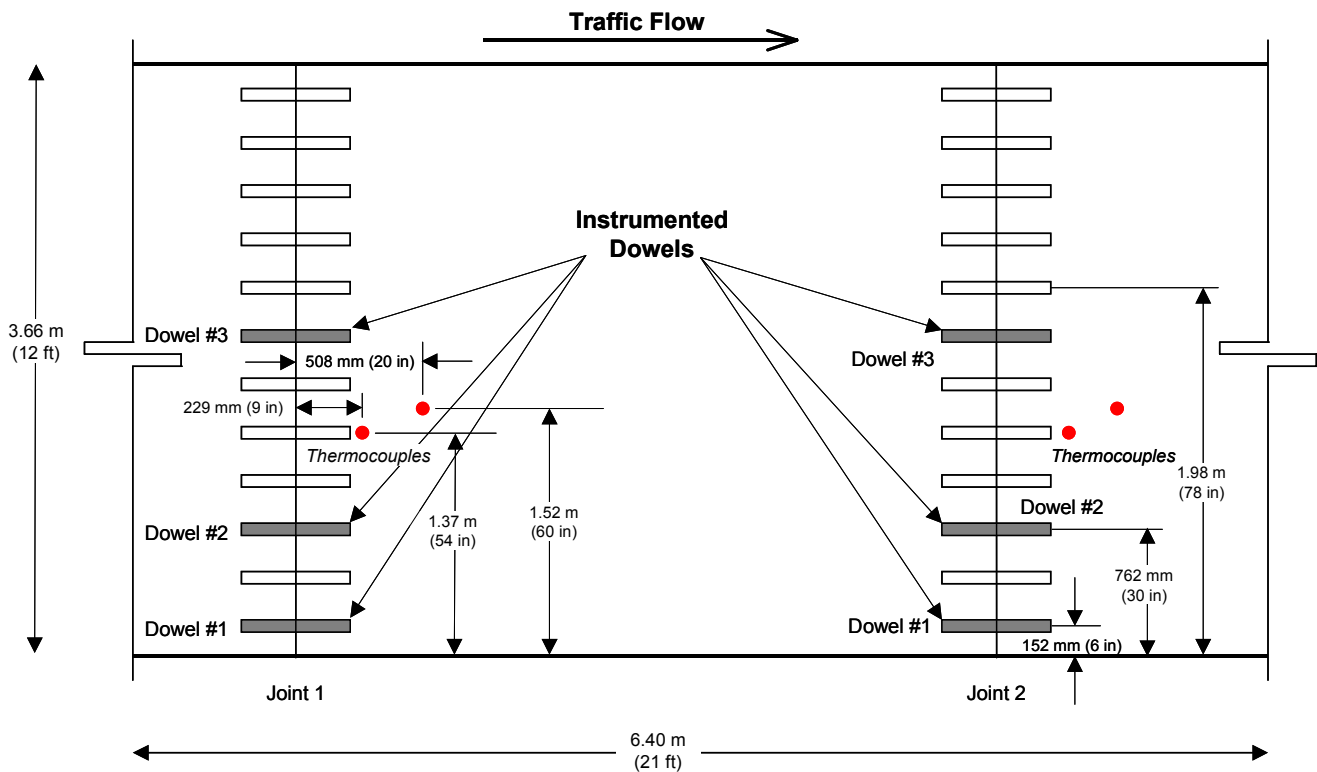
Traffic Flow

Instrumented Dowels

3.66 m (12 ft)

Dowel #3

508 mm (20 in)

229 mm (9 in)

Thermocouples

Dowel #2

1.37 m (54 in)

1.52 m (60 in)

Dowel #1

Joint 1

Dowel #3

Thermocouples

1.98 m (78 in)

Dowel #2

762 mm (30 in)

Dowel #1

152 mm (6 in)

Joint 2

6.40 m (21 ft)